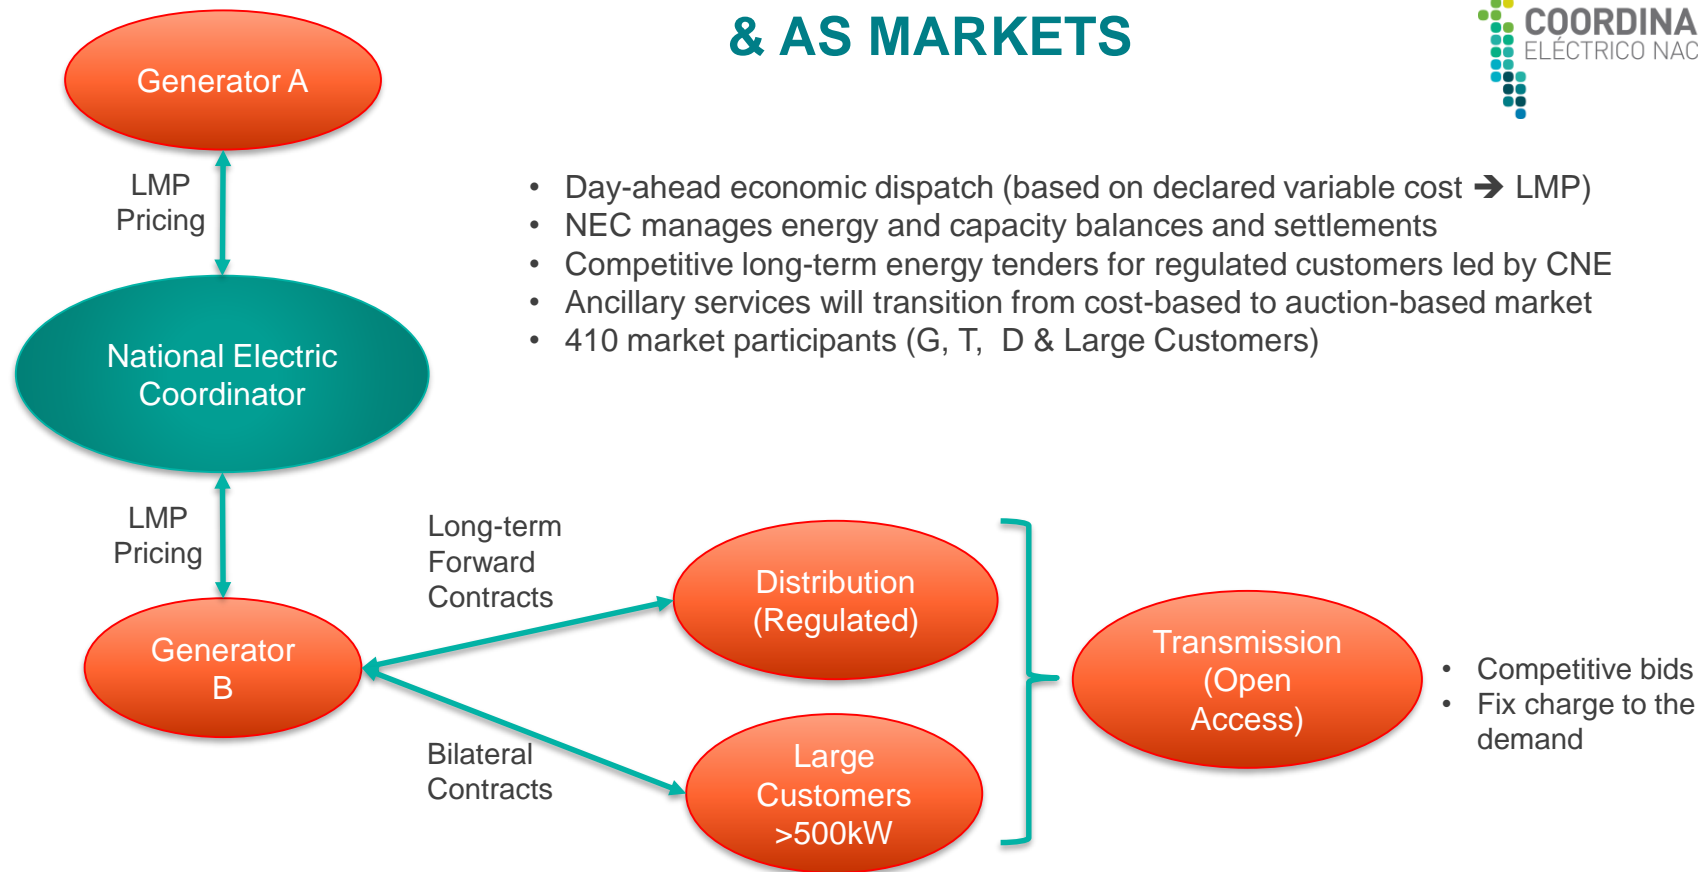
& AS MARKETS

COORDINA
ELÉCTRICO NAC

Generator A

LMP Pricing

National Electric Coordinator

LMP Pricing

Generator B

- Day-ahead economic dispatch (based on declared variable cost ➔ LMP)
- NEC manages energy and capacity balances and settlements
- Competitive long-term energy tenders for regulated customers led by CNE
- Ancillary services will transition from cost-based to auction-based market
- 410 market participants (G, T, D & Large Customers)

Long-term Forward Contracts

Distribution (Regulated)

Bilateral Contracts

Large Customers >500kW

Transmission (Open Access)

- Competitive bids
- Fix charge to the demand